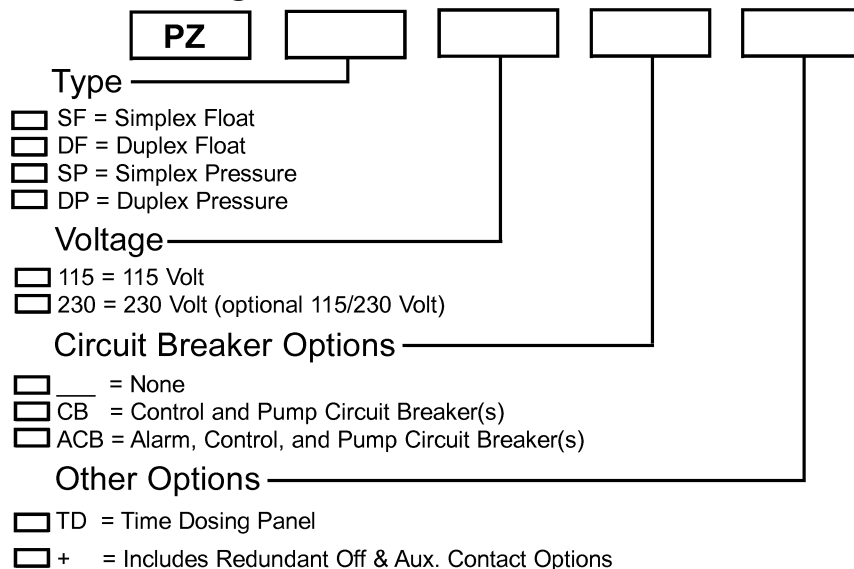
PZ

Type

SF = Simplex Float
DF = Duplex Float
SP = Simplex Pressure
DP = Duplex Pressure

Voltage

115 = 115 Volt
230 = 230 Volt (optional 115/230 Volt)

Circuit Breaker Options

___ = None
CB = Control and Pump Circuit Breaker(s)
ACB = Alarm, Control, and Pump Circuit Breaker(s)

Other Options

TD = Time Dosing Panel
+ = Includes Redundant Off & Aux. Contact Options